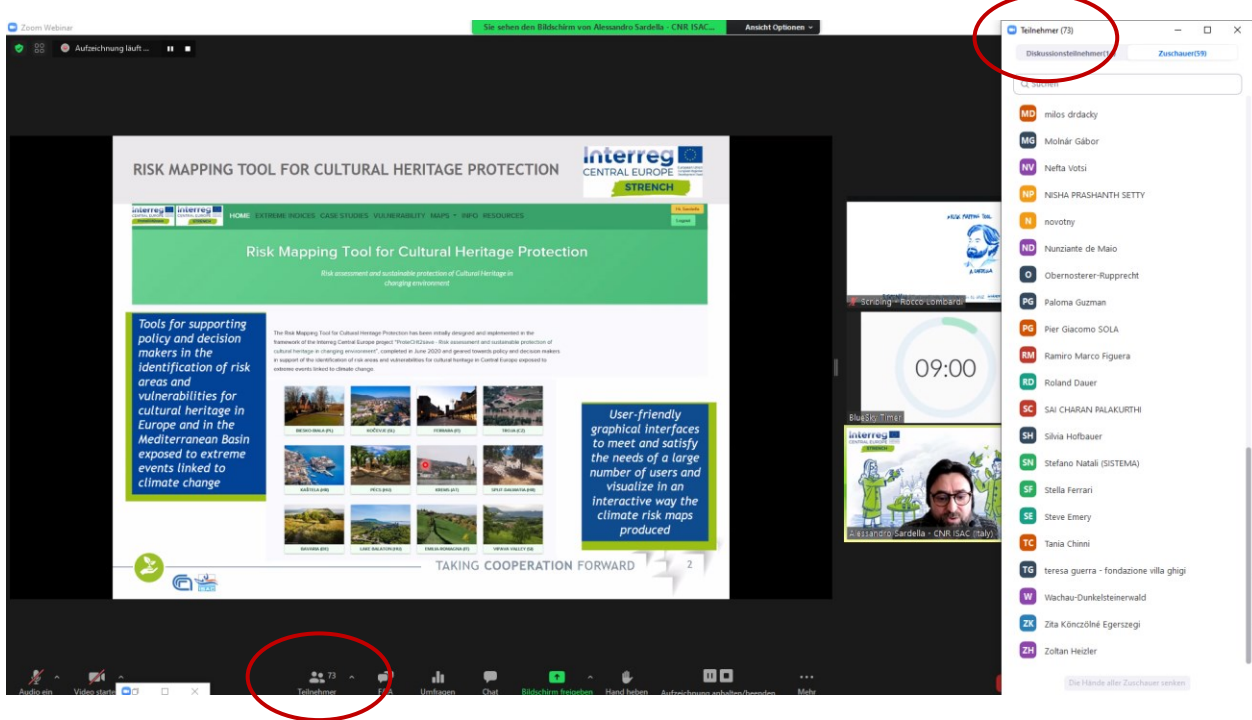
Zoom Webinar

Sie sehen den Bildschirm von Alessandro Sardella - CNR ISAC...

Ansicht Optionen

Aufzeichnung läuft ...

RISK MAPPING TOOL FOR CULTURAL HERITAGE PROTECTION

Interreg
CENTRAL EUROPE
STRENCH

HOME EXTREME INDICES CASE STUDIES VULNERABILITY MAPS INFO RESOURCES

Logout

Risk Mapping Tool for Cultural Heritage Protection

Risk assessment and sustainable protection of Cultural Heritage in changing environment

Tools for supporting policy and decision makers in the identification of risk areas and vulnerabilities for cultural heritage in Europe and in the Mediterranean Basin exposed to extreme events linked to climate change

The Risk Mapping Tool for Cultural Heritage Protection has been initially designed and implemented in the framework of the Interreg Central Europe project "ProteCHt2save - Risk assessment and sustainable protection of cultural heritage in changing environment", completed in June 2020 and geared towards policy and decision makers in support of the identification of risk areas and vulnerabilities for cultural heritage in Central Europe exposed to extreme events linked to climate change.

BIESKO-BIAŁA (PL)
KOČEVJE (SI)
FERRARA (IT)
TROJA (CZ)
KAŠTELA (HR)
PÉCS (HU)
KREMS (AT)
SPLIT-DALMATIA (HR)
BAVARIA (DE)
LAKE BALATON (HU)
EMILIA-ROMAGNA (IT)
VIPAVA VALLEY (SI)

User-friendly graphical interfaces to meet and satisfy the needs of a large number of users and visualize in an interactive way the climate risk maps produced

TAKING COOPERATION FORWARD

2

Scribing - Rocco Lombardi

09:00

BlueSky Timer

Alessandro Sardella - CNR ISAC (Italy)

Teilnehmer (73)

Diskussionsteilnehmer(14)

Zuschauer(59)

Suchen

MD milos drdacky
MG Molnár Gábor
NV Nefta Votsi
NP NISHA PRASHANTH SETTY
N novotny
ND Nunziante de Maio
O Obernosterer-Rupprecht
PG Paloma Guzman
PG Pier Giacomo SOLA
RM Ramiro Marco Figuera
RD Roland Dauer
SC SAI CHARAN PALAKURTHI
SH Silvia Hofbauer
SN Stefano Natali (SISTEMA)
SF Stella Ferrari
SE Steve Emery
TC Tania Chinni
TG teresa guerra - fondazione villa ghigi
W Wachau-Dunkelsteinerwald
ZK Zita Könczölné Egerszegi
ZH Zoltan Heizler

Die Hände aller Zuschauer senken

Audio ein
Video starten
73
Teilnehmer
F&A
Umfragen
Chat
Bildschirm freigeben
Hand heben
Aufzeichnung anhalten/beenden
Mehr